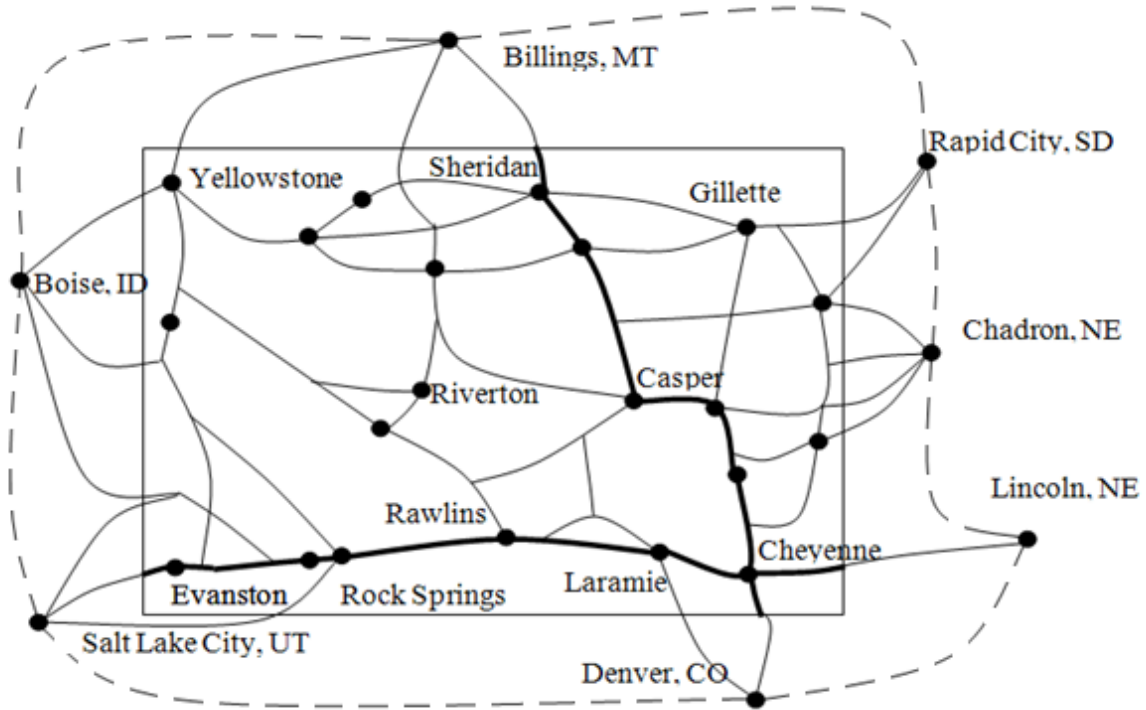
Billings, MT

Rapid City, SD

Sheridan

Yellowstone

Gillette

Boise, ID

Chadron, NE

Riverton

Casper

Lincoln, NE

Rawlins

Cheyenne

Laramie

Evanston

Rock Springs

Salt Lake City, UT

Denver, CO